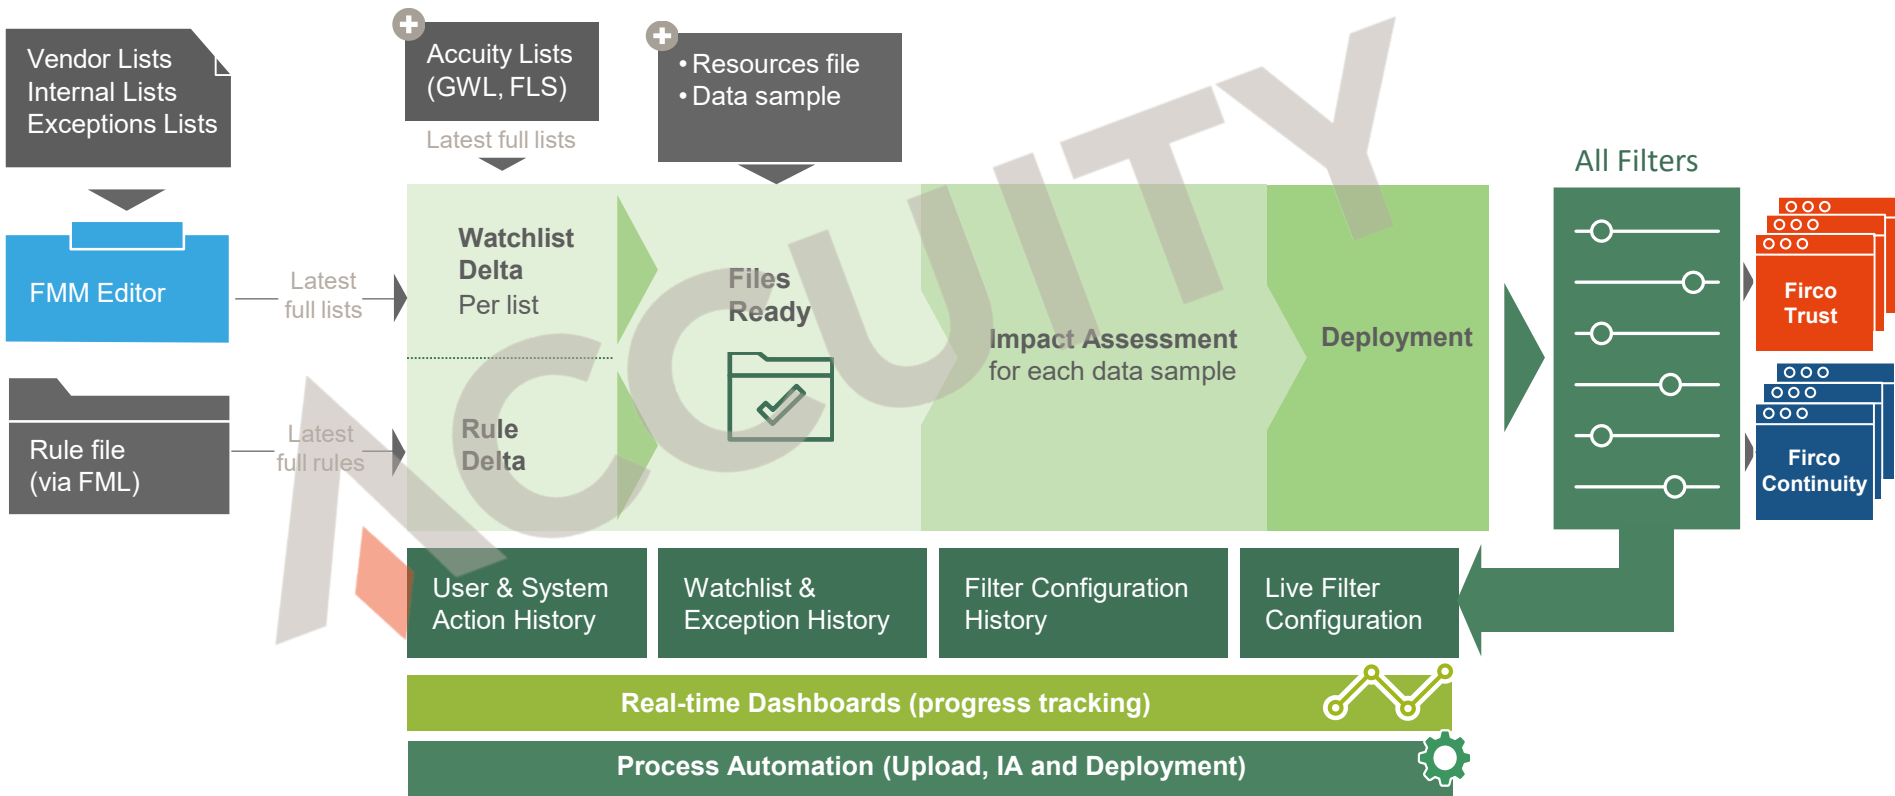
Vendor Lists
Internal Lists
Exceptions Lists

Accuity Lists (GWL, FLS)

Latest full lists

• Resources file
• Data sample

All Filters

FMM Editor

Latest full lists

Rule file (via FML)

Latest full rules

Watchlist Delta
Per list

Rule Delta

Files Ready

Impact Assessment
for each data sample

Deployment

ACCUITY

Firco Trust

Firco Continuity

User & System Action History

Watchlist & Exception History

Filter Configuration History

Live Filter Configuration

Real-time Dashboards (progress tracking)

Process Automation (Upload, IA and Deployment)